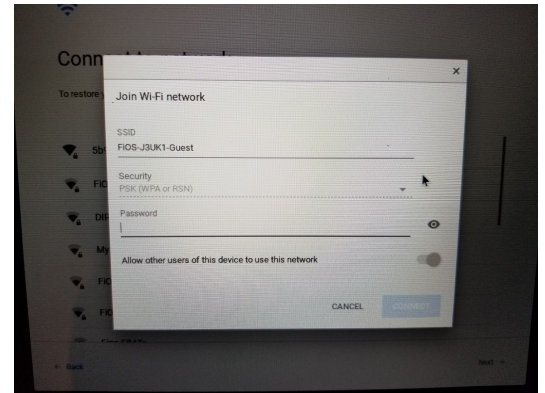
Conn

To restore

Join Wi-Fi network

×

SSID
FiOS-J3UK1-Guest

Security
PSK (WPA or RSN)

Password

Allow other users of this device to use this network

CANCEL

CONNECT

5b

FIC

DII

My

FIC

FIC

Back

Next